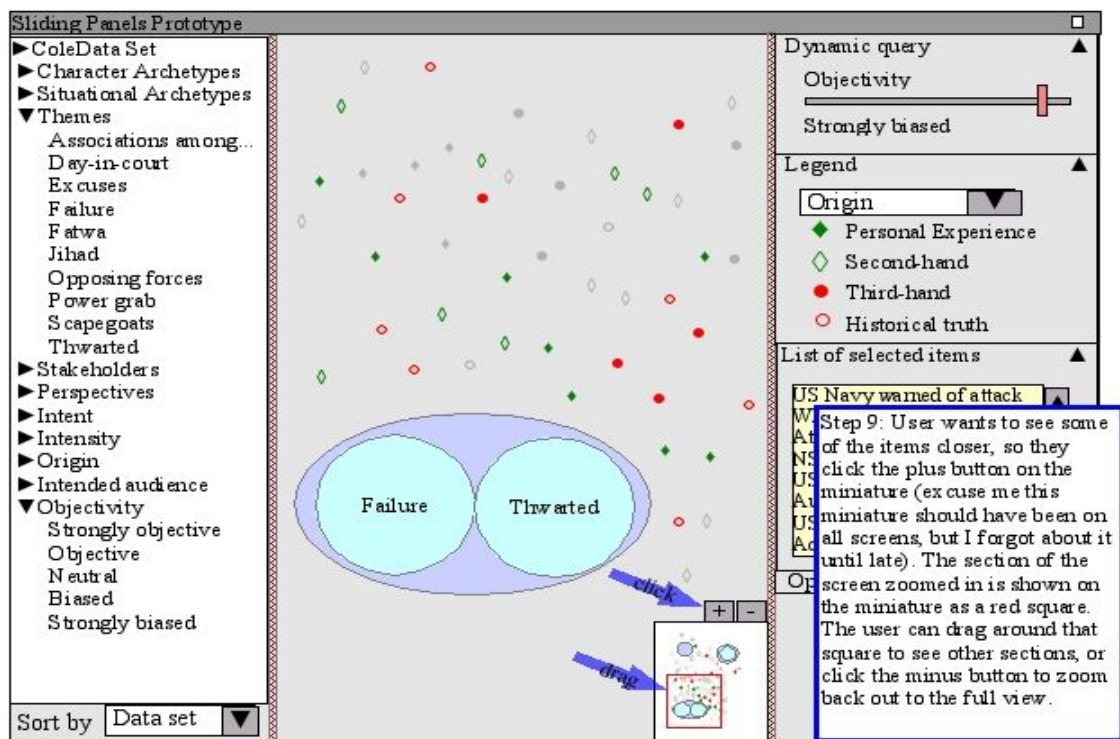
Sliding Panels Prototype

▶ColeData Set
▶Character Archetypes
▶Situational Archetypes
▼Themes
Associations among...
Day-in-court
Excuses
Failure
Fatwa
Jihad
Opposing forces
Power grab
Scapegoats
Thwarted
▶Stakeholders
▶Perspectives
▶Intent
▶Intensity
▶Origin
▶Intended audience
▼Objectivity
Strongly objective
Objective
Neutral
Biased
Strongly biased

Sort by Data set

Failure
Thwarted

click
+ -
drag

Dynamic query
Objectivity
Strongly biased

Legend
Origin
Personal Experience
Second-hand
Third-hand
Historical truth

List of selected items
US Navy warned of attack
W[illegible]
At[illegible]
NS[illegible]
US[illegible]
Au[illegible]
US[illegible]
Ac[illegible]

Op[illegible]

Step 9: User wants to see some of the items closer, so they click the plus button on the miniature (excuse me this miniature should have been on all screens, but I forgot about it until late). The section of the screen zoomed in is shown on the miniature as a red square. The user can drag around that square to see other sections, or click the minus button to zoom back out to the full view.